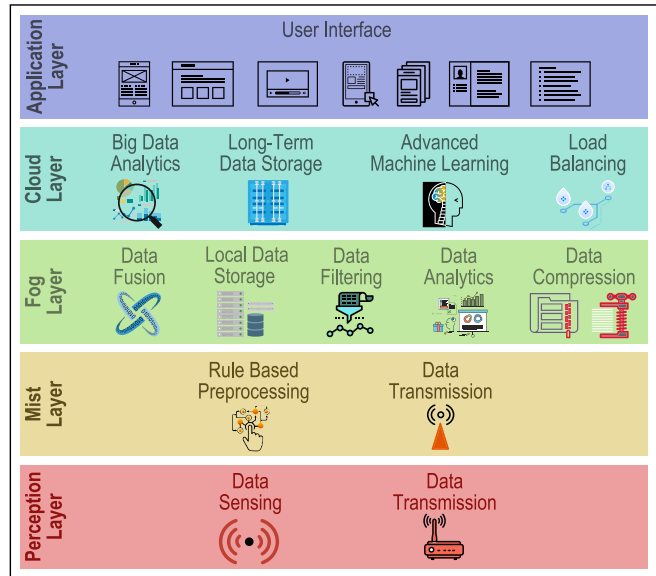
Application Layer

User Interface

Cloud Layer

Big Data Analytics

Long-Term Data Storage

Advanced Machine Learning

Load Balancing

Fog Layer

Data Fusion

Local Data Storage

Data Filtering

Data Analytics

Data Compression

Mist Layer

Rule Based Preprocessing

Data Transmission

Perception Layer

Data Sensing

Data Transmission